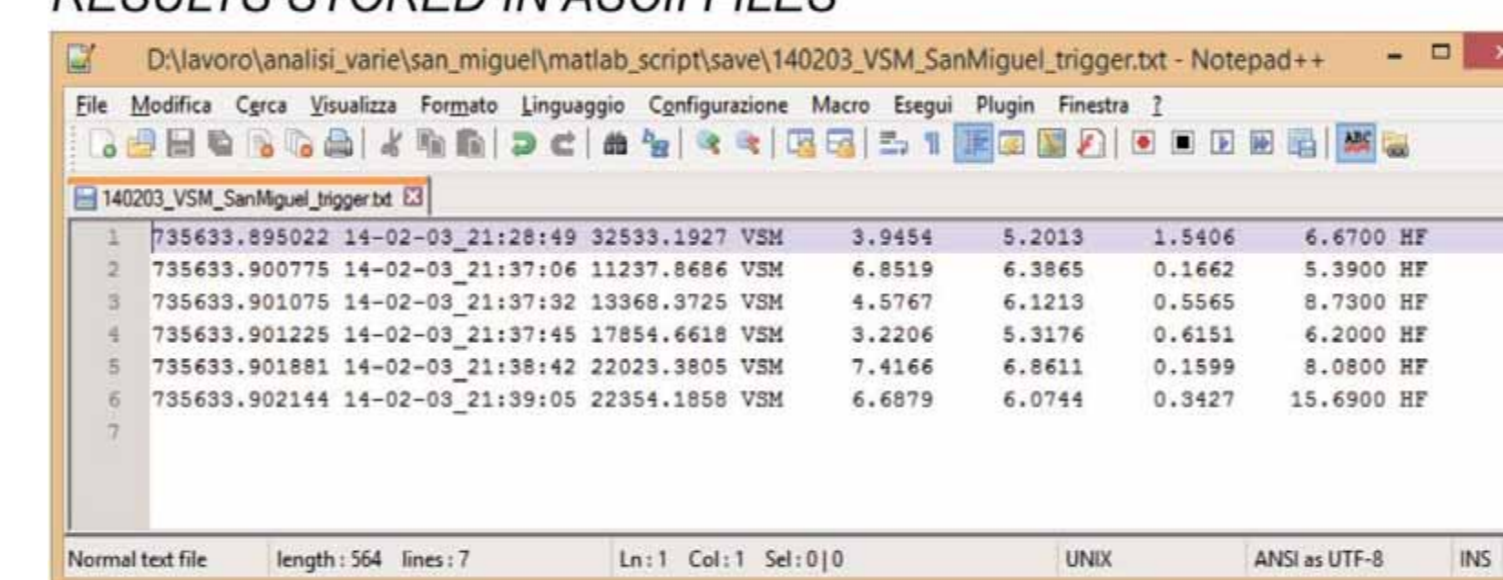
RESULTS STORED IN ASCII FILES

D:\lavoro\analisi_varie\san_miguel\matlab_script\save\140203_VSM_SanMiguel_trigger.txt - Notepad++

File Modifica Cerca Visualizza Formato Linguaggio Configurazione Macro Esegui Plugin Finestra ?

140203_VSM_SanMiguel_trigger.txt

1 735633.895022 14-02-03_21:28:49 32533.1927 VSM 3.9454 5.2013 1.5406 6.6700 HF
2 735633.900775 14-02-03_21:37:06 11237.8686 VSM 6.8519 6.3865 0.1662 5.3900 HF
3 735633.901075 14-02-03_21:37:32 13368.3725 VSM 4.5767 6.1213 0.5565 8.7300 HF
4 735633.901225 14-02-03_21:37:45 17854.6618 VSM 3.2206 5.3176 0.6151 6.2000 HF
5 735633.901881 14-02-03_21:38:42 22023.3805 VSM 7.4166 6.8611 0.1599 8.0800 HF
6 735633.902144 14-02-03_21:39:05 22354.1858 VSM 6.6879 6.0744 0.3427 15.6900 HF
7

Normal text file length : 564 lines : 7 Ln : 1 Col : 1 Sel : 0 | 0 UNIX ANSI as UTF-8 INS